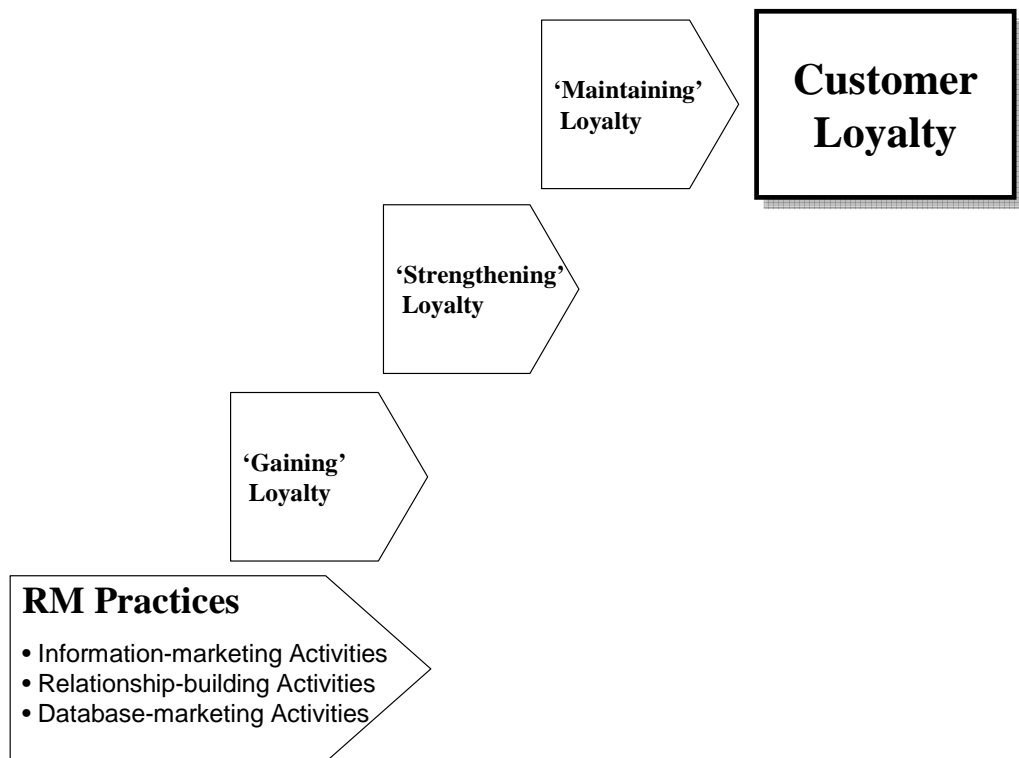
RM Practices

• Information-marketing Activities
• Relationship-building Activities
• Database-marketing Activities

'Gaining' Loyalty

'Strengthening' Loyalty

'Maintaining' Loyalty

Customer Loyalty